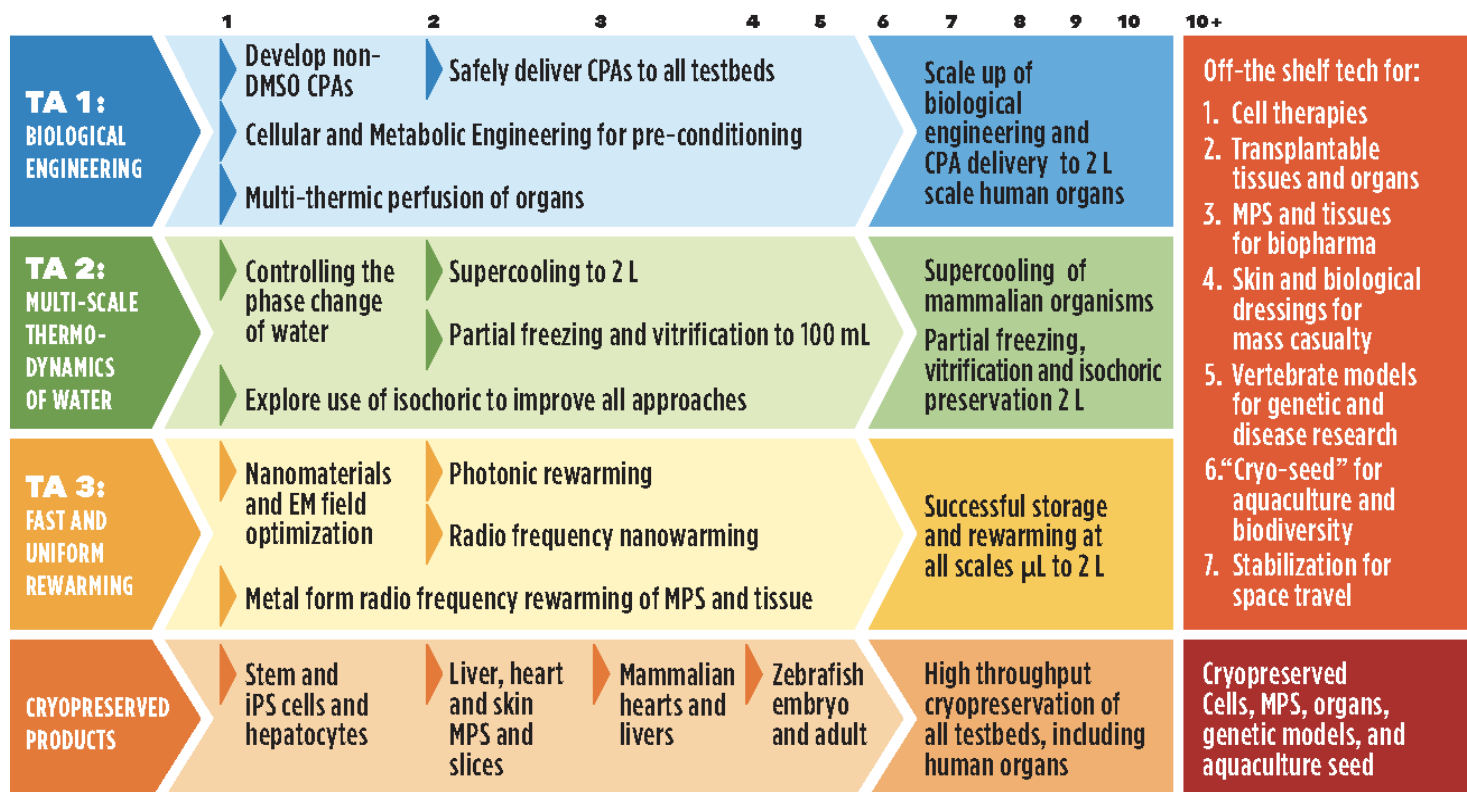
1 2 3 4 5 6 7 8 9 10 10+

TA 1: BIOLOGICAL ENGINEERING

Develop non-DMSO CPAs

Safely deliver CPAs to all testbeds

Cellular and Metabolic Engineering for pre-conditioning

Multi-thermic perfusion of organs

Scale up of biological engineering and CPA delivery to 2 L scale human organs

TA 2: MULTI-SCALE THERMO-DYNAMICS OF WATER

Controlling the phase change of water

Supercooling to 2 L

Partial freezing and vitrification to 100 mL

Explore use of isochoric to improve all approaches

Supercooling of mammalian organisms

Partial freezing, vitrification and isochoric preservation 2 L

TA 3: FAST AND UNIFORM REWARMING

Nanomaterials and EM field optimization

Photonic rewarming

Radio frequency nanowarming

Metal form radio frequency rewarming of MPS and tissue

Successful storage and rewarming at all scales μL to 2 L

CRYOPRESERVED PRODUCTS

Stem and iPS cells and hepatocytes

Liver, heart and skin MPS and slices

Mammalian hearts and livers

Zebrafish embryo and adult

High throughput cryopreservation of all testbeds, including human organs

Off-the shelf tech for:
1. Cell therapies
2. Transplantable tissues and organs
3. MPS and tissues for biopharma
4. Skin and biological dressings for mass casualty
5. Vertebrate models for genetic and disease research
6."Cryo-seed" for aquaculture and biodiversity
7. Stabilization for space travel

Cryopreserved Cells, MPS, organs, genetic models, and aquaculture seed